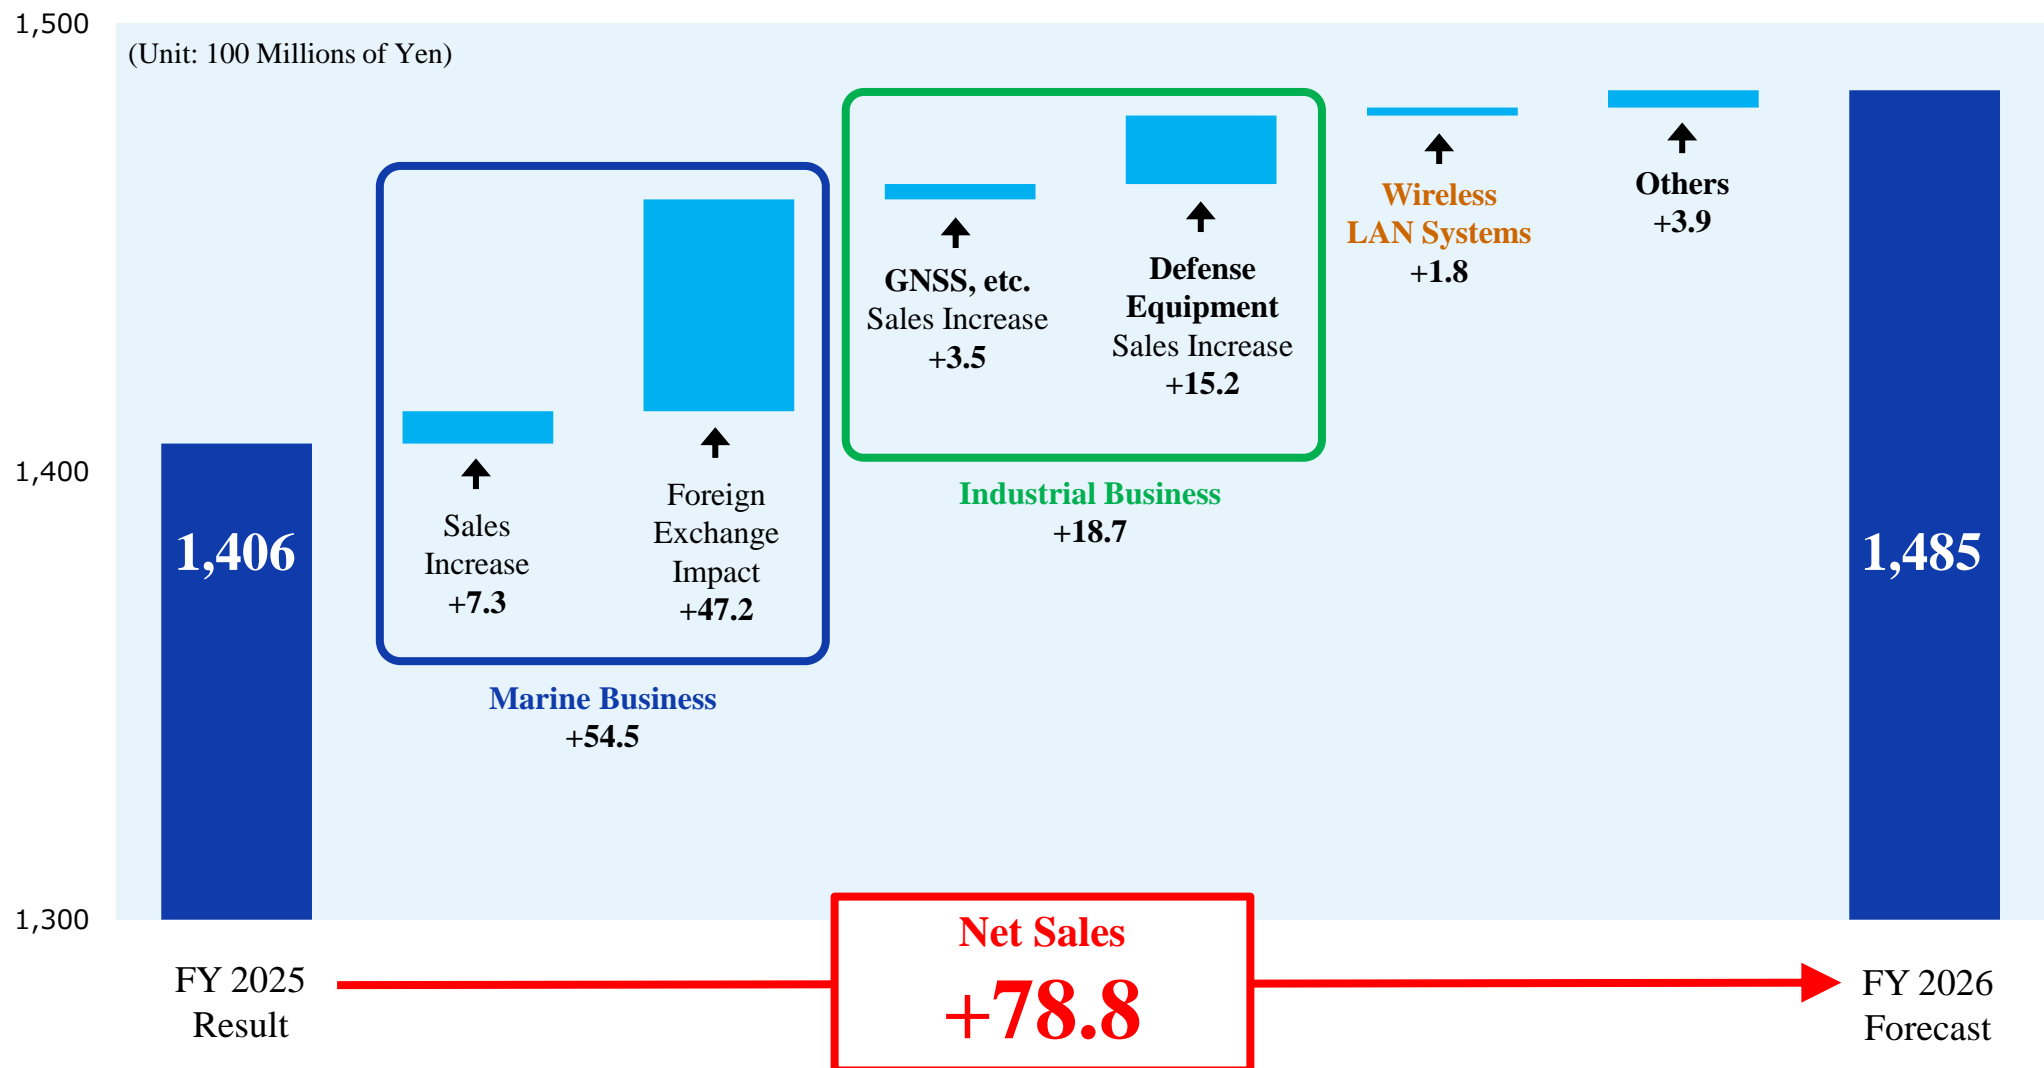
1,500

(Unit: 100 Millions of Yen)

1,400

1,300

1,406

Sales Increase +7.3

Foreign Exchange Impact +47.2

Marine Business +54.5

GNSS, etc. Sales Increase +3.5

Defense Equipment Sales Increase +15.2

Industrial Business +18.7

Wireless LAN Systems +1.8

Others +3.9

1,485

FY 2025 Result

Net Sales +78.8

FY 2026 Forecast